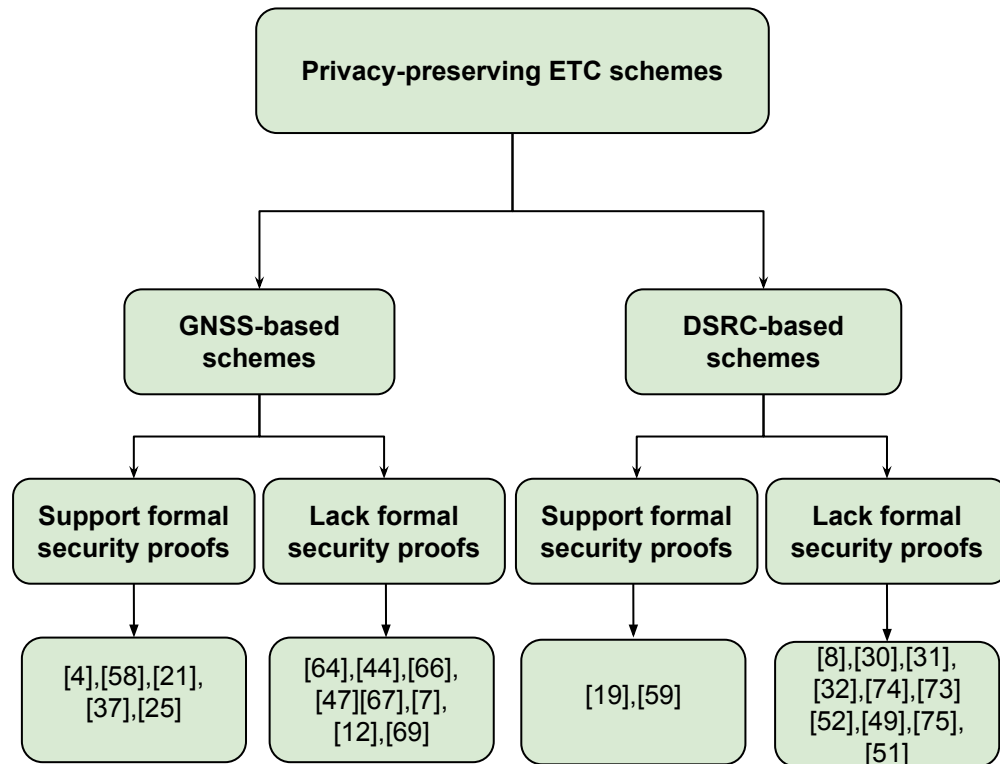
Privacy-preserving ETC schemes

GNSS-based schemes

DSRC-based schemes

Support formal security proofs

Lack formal security proofs

Support formal security proofs

Lack formal security proofs

[4],[58],[21], [37],[25]

[64],[44],[66], [47][67],[7], [12],[69]

[19],[59]

[8],[30],[31], [32],[74],[73] [52],[49],[75], [51]